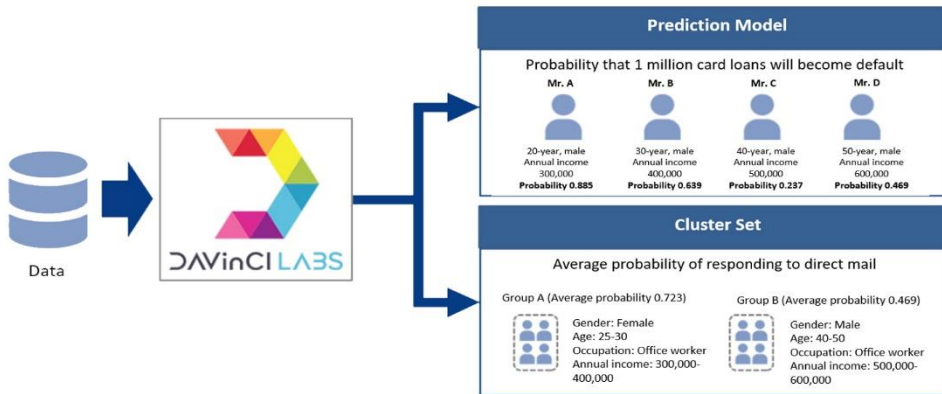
Data

DAVinCI LABS

Prediction Model

Probability that 1 million card loans will become default

Mr. A
20-year, male
Annual income
300,000
Probability 0.885

Mr. B
30-year, male
Annual income
400,000
Probability 0.639

Mr. C
40-year, male
Annual income
500,000
Probability 0.237

Mr. D
50-year, male
Annual income
600,000
Probability 0.469

Cluster Set

Average probability of responding to direct mail

Group A (Average probability 0.723)
Gender: Female
Age: 25-30
Occupation: Office worker
Annual income: 300,000-400,000

Group B (Average probability 0.469)
Gender: Male
Age: 40-50
Occupation: Office worker
Annual income: 500,000-600,000